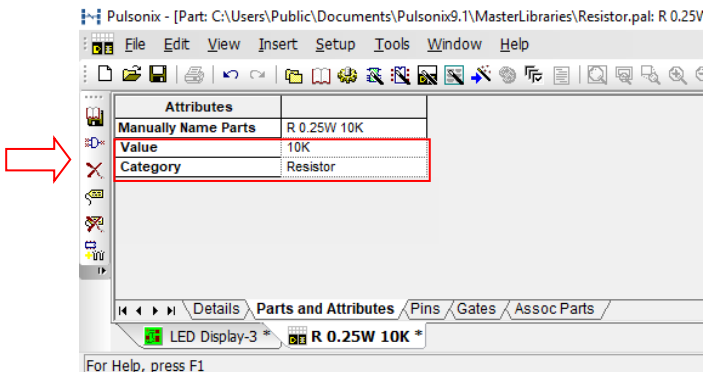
Pulsonix - [Part: C:\Users\Public\Documents\Pulsonix9.1\MasterLibraries\Resistor.pal: R 0.25W

File Edit View Insert Setup Tools Window Help

| Attributes | |
|---|---|
| Manually Name Parts | R 0.25W 10K |
| Value | 10K |
| Category | Resistor |

Details Parts and Attributes Pins Gates Assoc Parts

LED Display-3 * R 0.25W 10K *

For Help, press F1